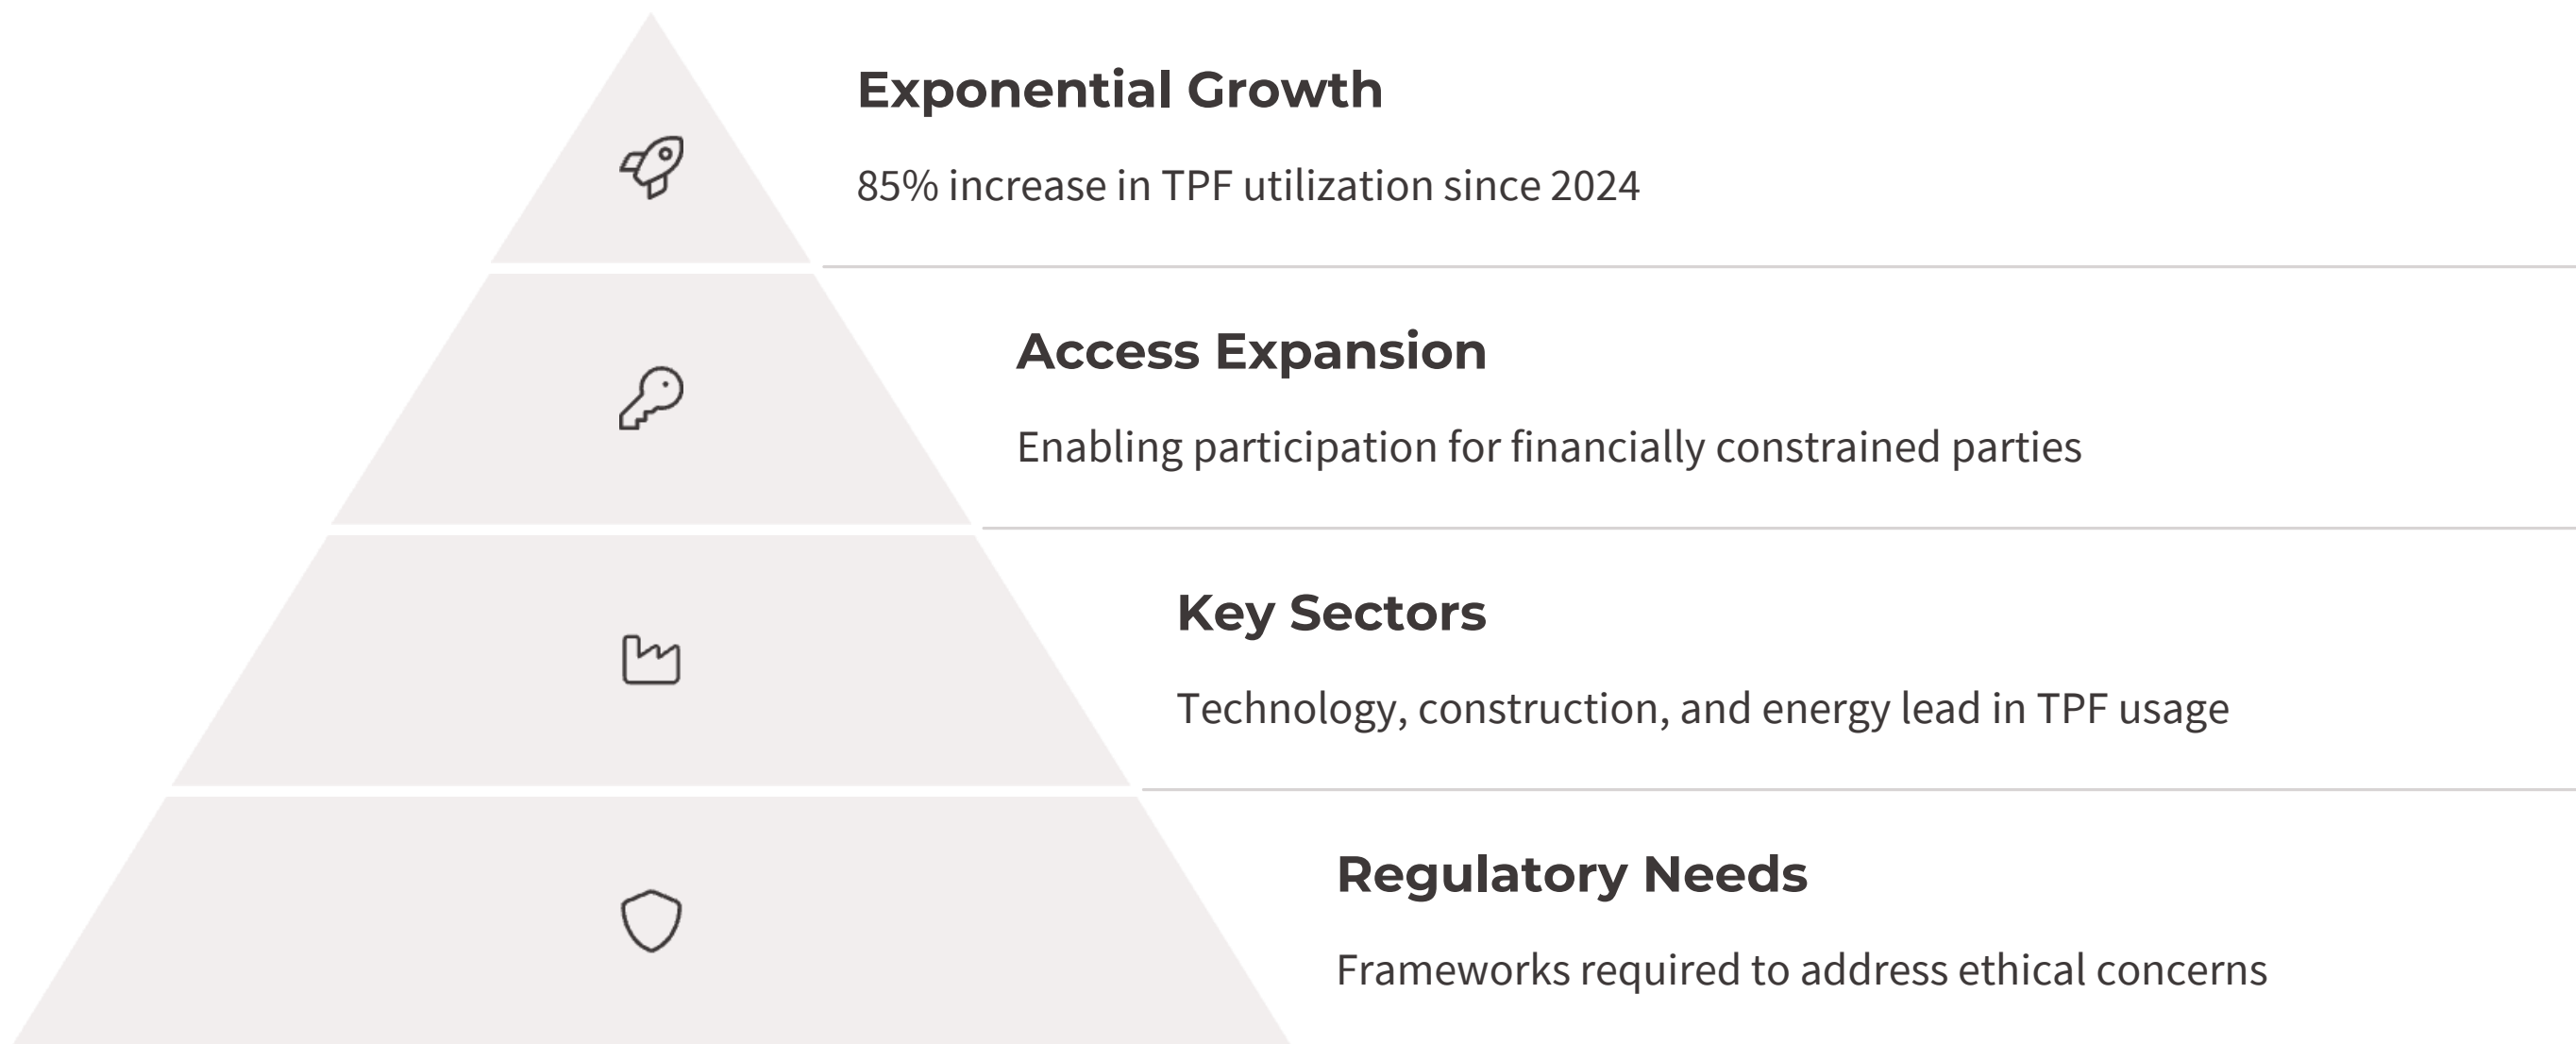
Exponential Growth

85% increase in TPF utilization since 2024

Access Expansion

Enabling participation for financially constrained parties

Key Sectors

Technology, construction, and energy lead in TPF usage

Regulatory Needs

Frameworks required to address ethical concerns